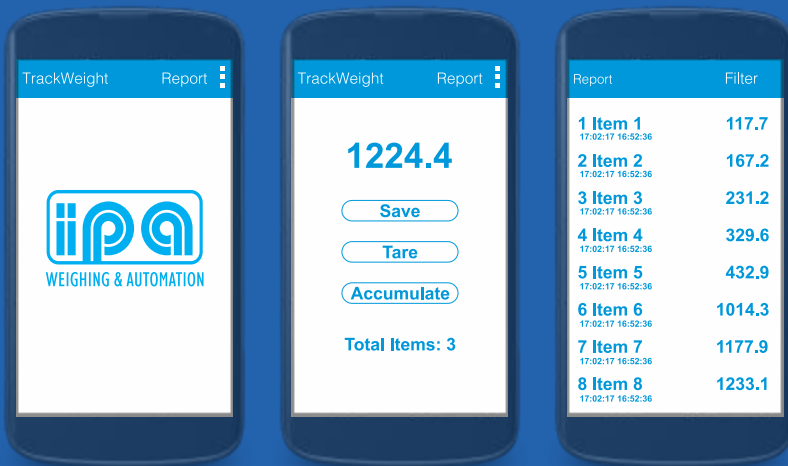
TrackWeight Report

ipa
WEIGHING & AUTOMATION

TrackWeight Report

1224.4

Save

Tare

Accumulate

Total Items: 3

Report Filter

1 Item 1 117.7
17:02:17 16:52:36

2 Item 2 167.2
17:02:17 16:52:36

3 Item 3 231.2
17:02:17 16:52:36

4 Item 4 329.6
17:02:17 16:52:36

5 Item 5 432.9
17:02:17 16:52:36

6 Item 6 1014.3
17:02:17 16:52:36

7 Item 7 1177.9
17:02:17 16:52:36

8 Item 8 1233.1
17:02:17 16:52:36